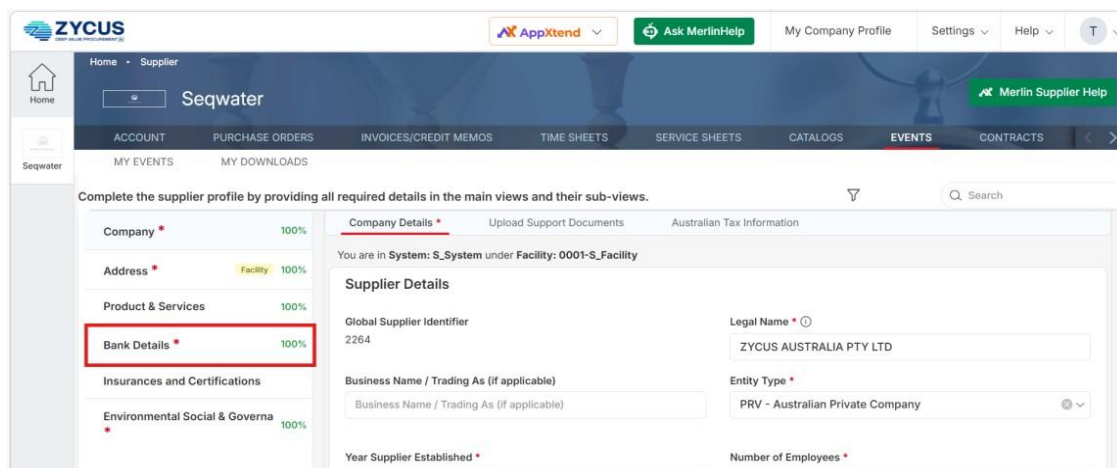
ZYCUS

AppXtend

Ask MerlinHelp

My Company Profile

Settings

Help

T

Home

Seqwater

Home • Supplier

Seqwater

Merlin Supplier Help

ACCOUNT PURCHASE ORDERS INVOICES/CREDIT MEMOS TIME SHEETS SERVICE SHEETS CATALOGS EVENTS CONTRACTS

MY EVENTS MY DOWNLOADS

Complete the supplier profile by providing all required details in the main views and their sub-views.

Search

| | |
|---|---|
| Company * | 100% |
| Address * Facility | 100% |
| Product & Services | 100% |
| Bank Details * | 100% |
| Insurances and Certifications | |
| Environmental Social & Governa * | 100% |

Company Details * Upload Support Documents Australian Tax Information

You are in System: S_System under Facility: 0001-S_Facility

Supplier Details

Global Supplier Identifier
2264

Legal Name *
ZYCUS AUSTRALIA PTY LTD

Business Name / Trading As (if applicable)
Business Name / Trading As (if applicable)

Entity Type *
PRV - Australian Private Company

Year Supplier Established *

Number of Employees *